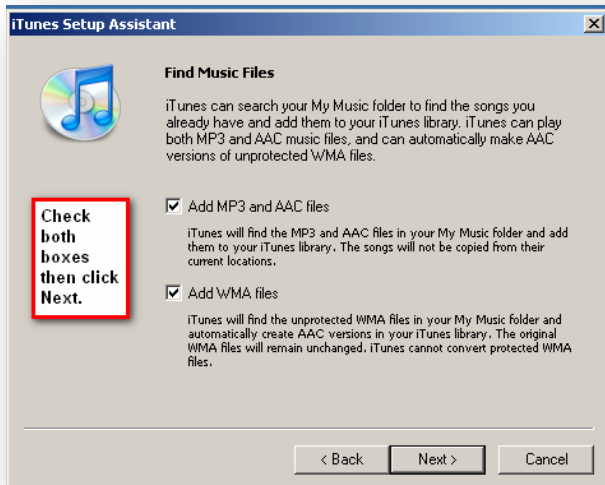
iTunes Setup Assistant

Find Music Files

iTunes can search your My Music folder to find the songs you already have and add them to your iTunes library. iTunes can play both MP3 and AAC music files, and can automatically make AAC versions of unprotected WMA files.

Check both boxes then click Next.

☑ Add MP3 and AAC files

iTunes will find the MP3 and AAC files in your My Music folder and add them to your iTunes library. The songs will not be copied from their current locations.

☑ Add WMA files

iTunes will find the unprotected WMA files in your My Music folder and automatically create AAC versions in your iTunes library. The original WMA files will remain unchanged. iTunes cannot convert protected WMA files.

< Back | Next > | Cancel